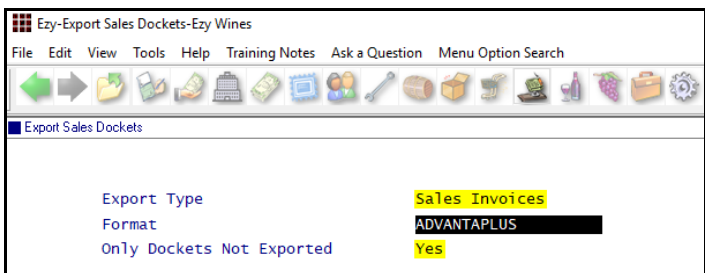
Ezy-Export Sales Dockets-Ezy Wines

File Edit View Tools Help Training Notes Ask a Question Menu Option Search

Export Sales Dockets

Export Type Sales Invoices
Format ADVANTAPLUS
Only Dockets Not Exported Yes